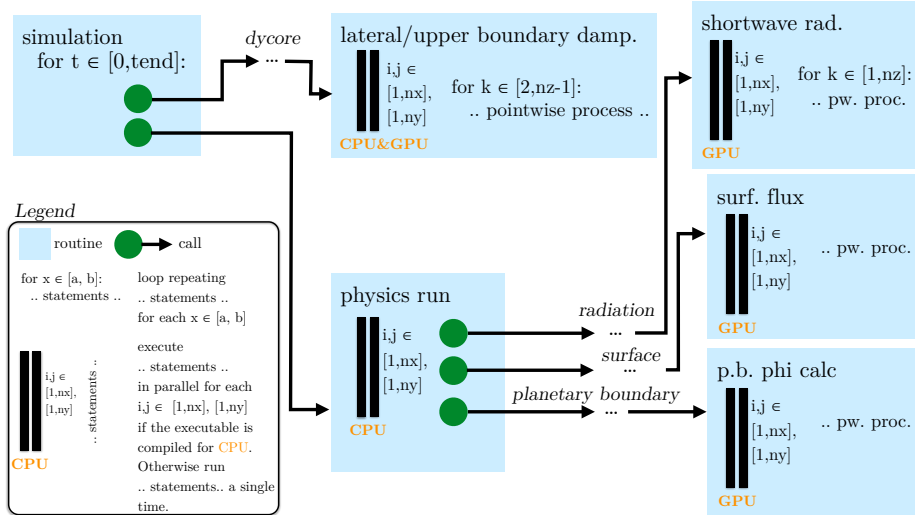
simulation
for t ∈ [0,tend]:

dycore
...

lateral/upper boundary damp.
i,j ∈ [1,nx], [1,ny]
for k ∈ [2,nz-1]:
.. pointwise process ..
CPU&GPU

shortwave rad.
i,j ∈ [1,nx], [1,ny]
for k ∈ [1,nz]:
.. pw. proc.
GPU

surf. flux
i,j ∈ [1,nx], [1,ny]
.. pw. proc.
GPU

Legend
routine
call
for x ∈ [a, b]:
.. statements ..
loop repeating
.. statements ..
for each x ∈ [a, b]
i,j ∈ [1,nx], [1,ny]
.. statements ..
CPU
execute
.. statements ..
in parallel for each
i,j ∈ [1,nx], [1,ny]
if the executable is compiled for CPU.
Otherwise run
.. statements.. a single time.

physics run
i,j ∈ [1,nx], [1,ny]
CPU

radiation
...
surface
...
planetary boundary
...

p.b. phi calc
i,j ∈ [1,nx], [1,ny]
.. pw. proc.
GPU